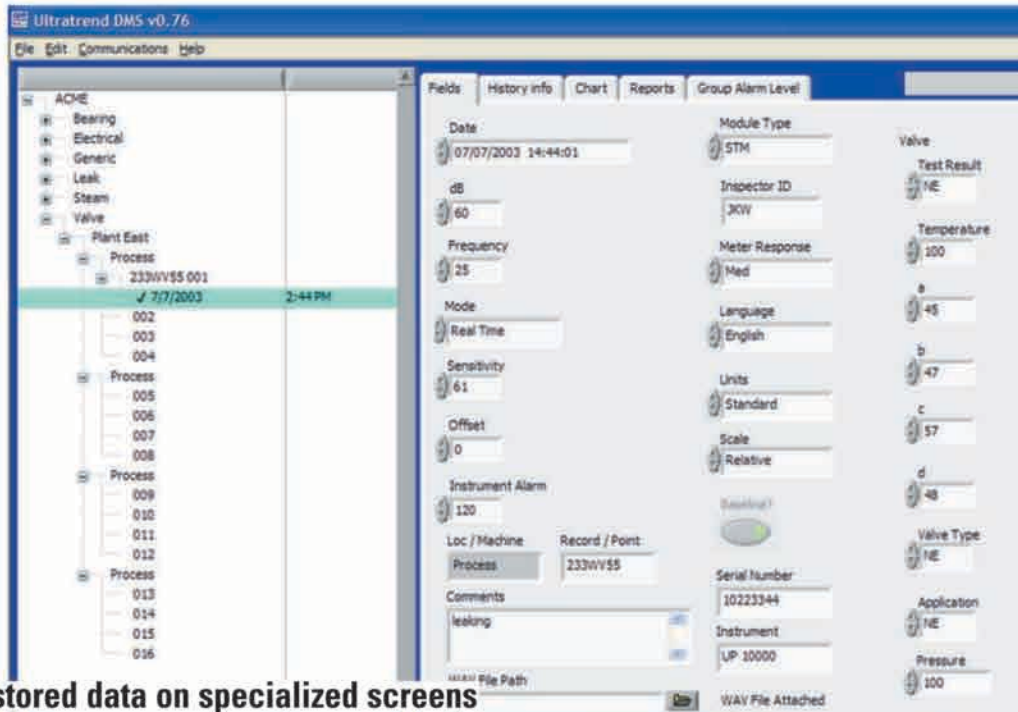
Ultratrend DMS v0.76

File Edit Communications Help

ACME
Bearing
Electrical
Generic
Leak
Steam
Valve
Plant East
Process
233WV55 001
✓ 7/7/2003 2:44 PM
002
003
004
Process
005
006
007
008
Process
009
010
011
012
Process
013
014
015
016

Fields | History info | Chart | Reports | Group Alarm Level

Date
07/07/2003 14:44:01

dB
60

Frequency
25

Mode
Real Time

Sensitivity
61

Offset
0

Instrument Alarm
120

Loc / Machine
Process

Record / Point
233WV55

Comments
leaking

WAV File Path

Module Type
STM

Inspector ID
JKW

Meter Response
Med

Language
English

Units
Standard

Scale
Relative

Baseline?

Serial Number
10223344

Instrument
UP 10000

WAV File Attached

Valve
Test Result
NE

Temperature
100

a
45

b
47

c
57

d
48

Valve Type
NE

Application
NE

Pressure
100

stored data on specialized screens